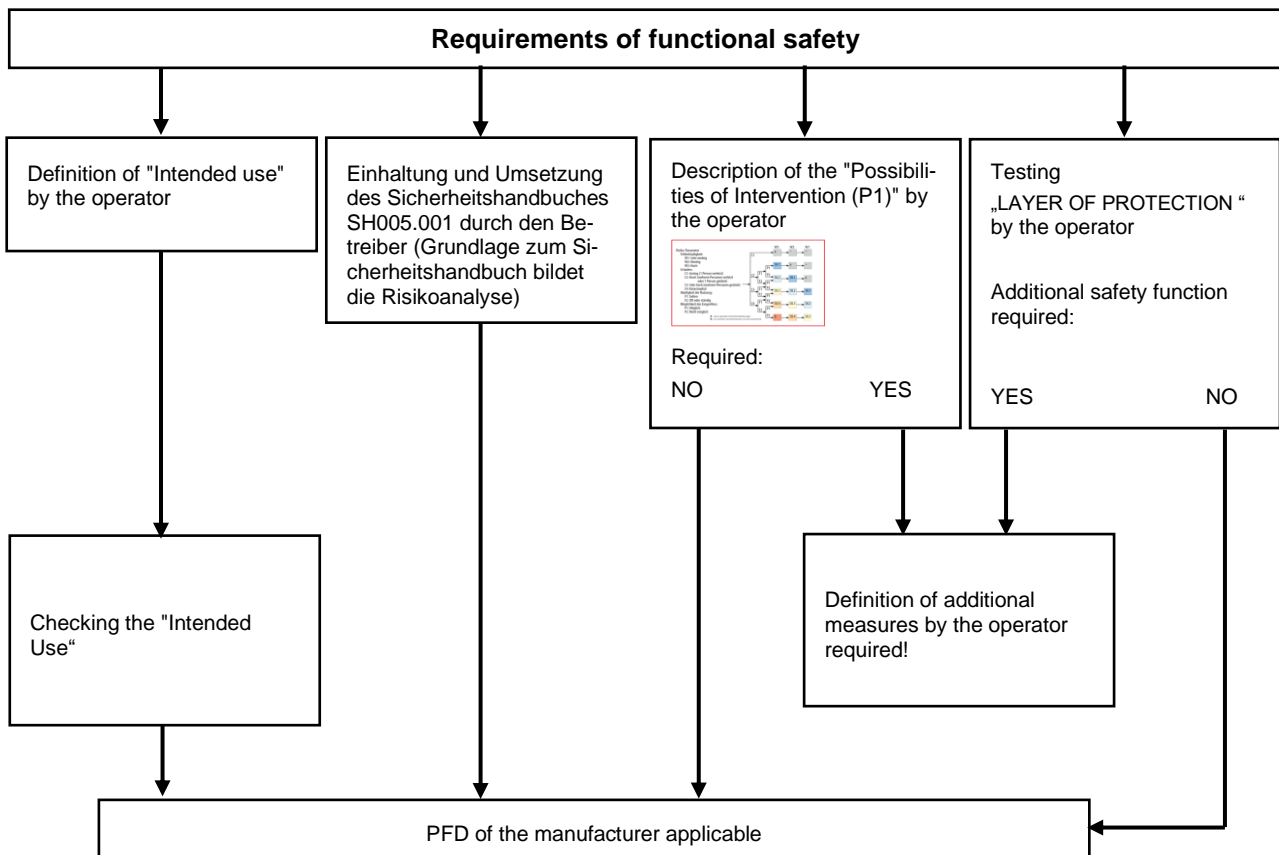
Requirements of functional safety

Definition of "Intended use" by the operator

Einhaltung und Umsetzung des Sicherheitshandbuches SH005.001 durch den Betreiber (Grundlage zum Sicherheitshandbuch bildet die Risikoanalyse)

Description of the "Possibilities of Intervention (P1)" by the operator

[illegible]

Required:

NO YES

Testing „LAYER OF PROTECTION " by the operator

Additional safety function required:

YES NO

Checking the "Intended Use"

Definition of additional measures by the operator required!

PFD of the manufacturer applicable